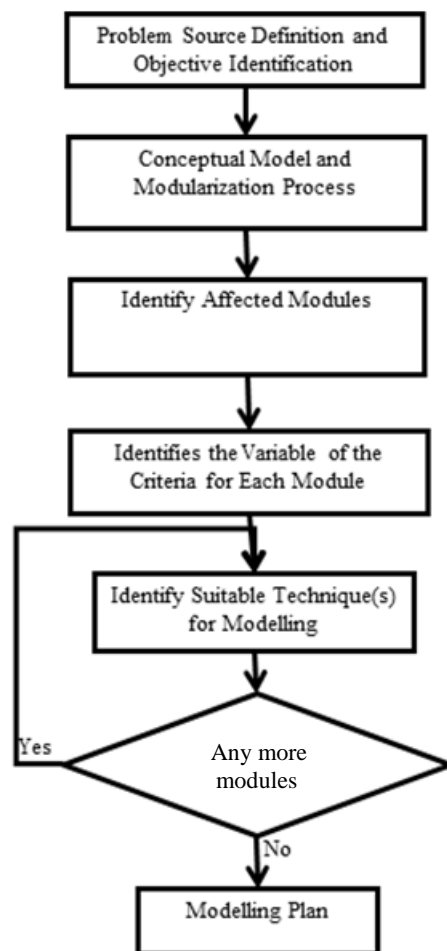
Problem Source Definition and Objective Identification

Conceptual Model and Modularization Process

Identify Affected Modules

Identifies the Variable of the Criteria for Each Module

Identify Suitable Technique(s) for Modelling

Any more modules

Yes

No

Modelling Plan